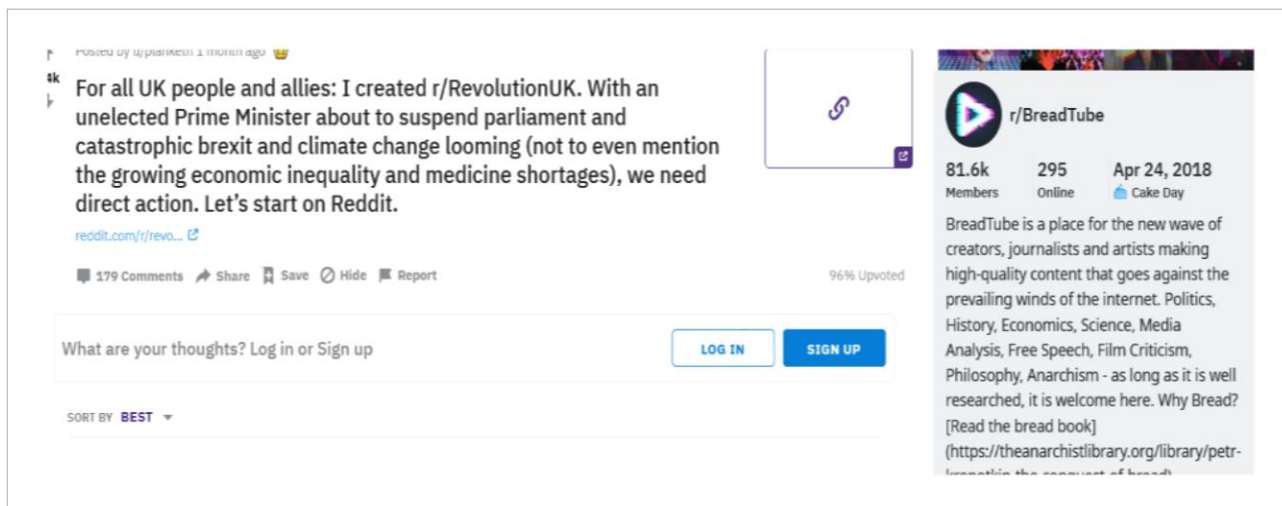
Posted by u/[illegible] 1 month ago

4k

For all UK people and allies: I created r/RevolutionUK. With an unelected Prime Minister about to suspend parliament and catastrophic brexit and climate change looming (not to even mention the growing economic inequality and medicine shortages), we need direct action. Let's start on Reddit.

reddit.com/r/revo...

179 Comments Share Save Hide Report

96% Upvoted

What are your thoughts? Log in or Sign up

LOG IN

SIGN UP

SORT BY BEST

r/BreadTube

81.6k Members

295 Online

Apr 24, 2018 Cake Day

BreadTube is a place for the new wave of creators, journalists and artists making high-quality content that goes against the prevailing winds of the internet. Politics, History, Economics, Science, Media Analysis, Free Speech, Film Criticism, Philosophy, Anarchism - as long as it is well researched, it is welcome here. Why Bread? [Read the bread book] (https://theanarchistlibrary.org/library/petr-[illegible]